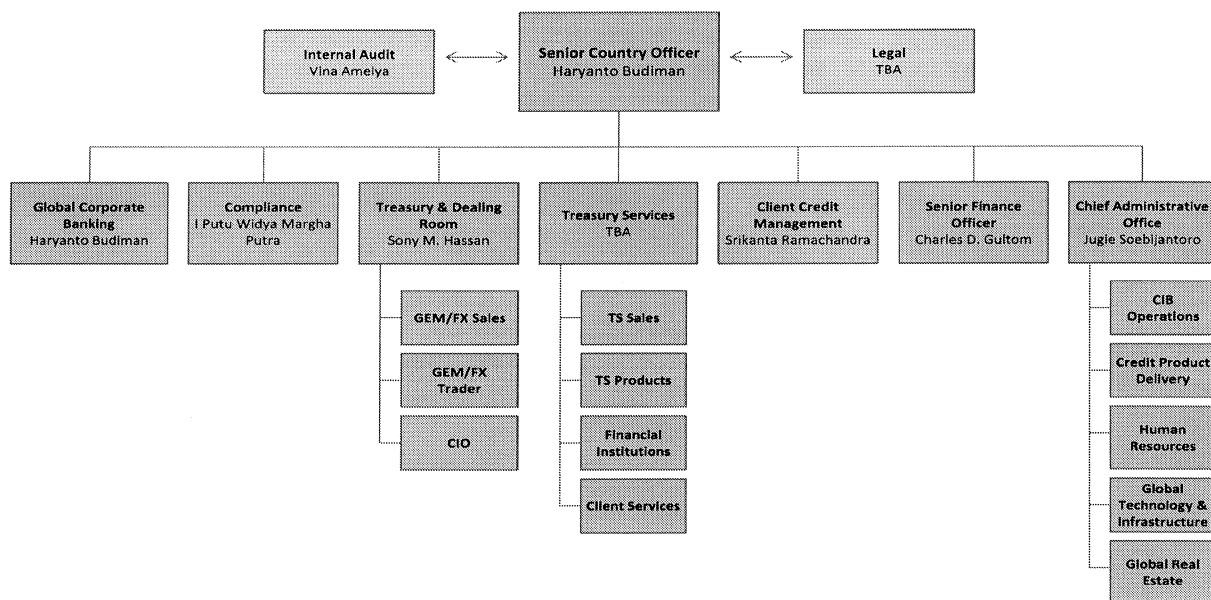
Internal Audit
Vina Ameiya

Senior Country Officer
Haryanto Budiman

Legal
TBA

Global Corporate Banking
Haryanto Budiman

Compliance
I Putu Widya Margha Putra

Treasury & Dealing Room
Sony M. Hassan

GEM/FX Sales

GEM/FX Trader

CIO

Treasury Services
TBA

TS Sales

TS Products

Financial Institutions

Client Services

Client Credit Management
Srikanta Ramachandra

Senior Finance Officer
Charles D. Gultom

Chief Administrative Office
Jugie Soebijantoro

CIB Operations

Credit Product Delivery

Human Resources

Global Technology & Infrastructure

Global Real Estate